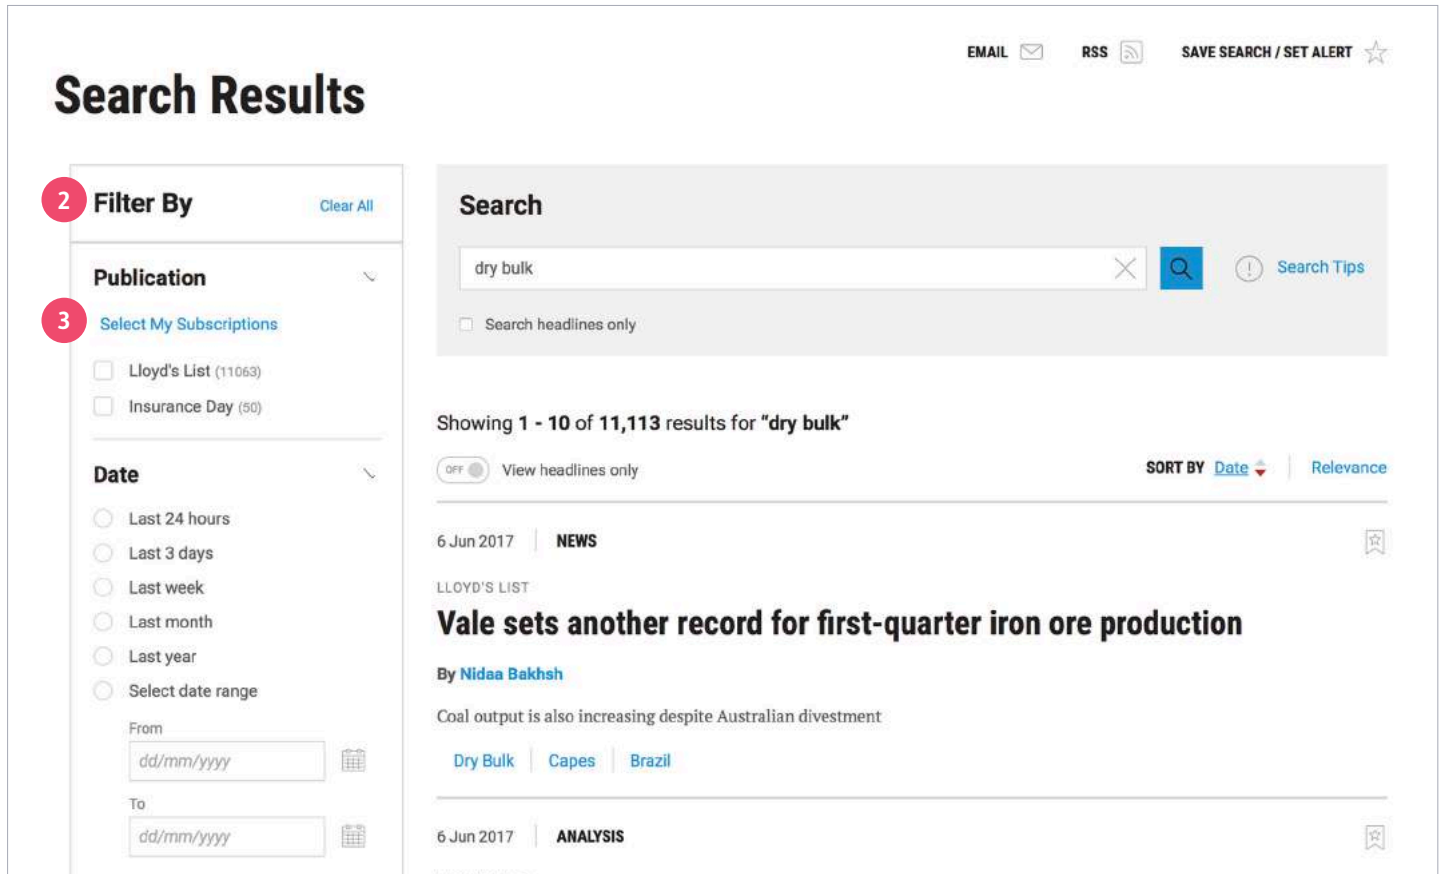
EMAIL RSS SAVE SEARCH / SET ALERT

Search Results

2 Filter By Clear All

Publication

3 Select My Subscriptions

Lloyd's List (11063)

Insurance Day (50)

Date

Last 24 hours

Last 3 days

Last week

Last month

Last year

Select date range

From

dd/mm/yyyy

To

dd/mm/yyyy

Search

dry bulk

Search Tips

Search headlines only

Showing **1 - 10** of **11,113** results for **"dry bulk"**

OFF View headlines only

SORT BY Date Relevance

6 Jun 2017 NEWS

LLOYD'S LIST

Vale sets another record for first-quarter iron ore production

By Nidaa Bakhsh

Coal output is also increasing despite Australian divestment

Dry Bulk Capes Brazil

6 Jun 2017 ANALYSIS